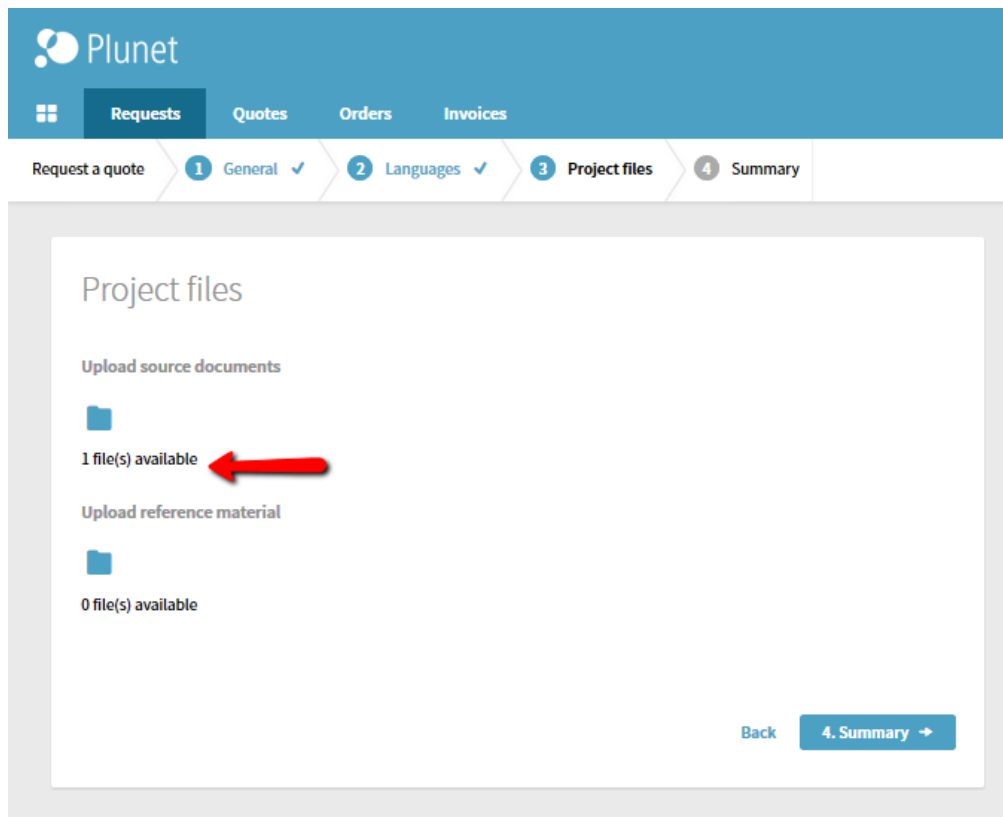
Plunet

Requests Quotes Orders Invoices

Request a quote 1 General ✓ 2 Languages ✓ 3 Project files 4 Summary

Project files

Upload source documents

1 file(s) available

Upload reference material

0 file(s) available

Back 4. Summary →